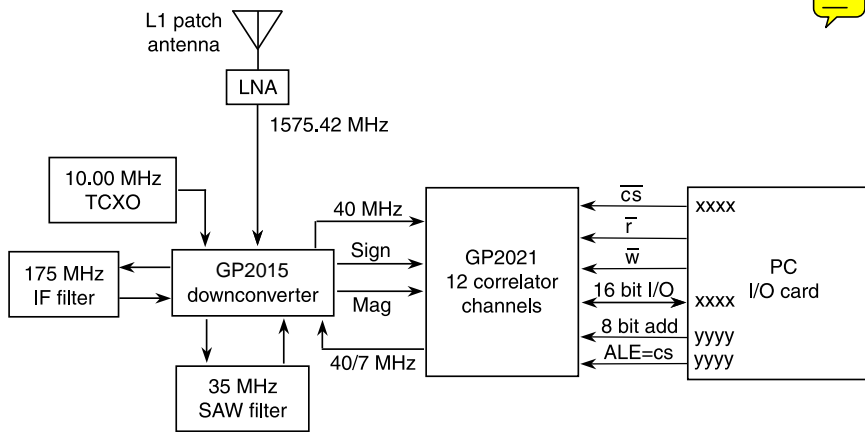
L1 patch antenna

LNA

1575.42 MHz

10.00 MHz TCXO

175 MHz IF filter

GP2015 downconverter

35 MHz SAW filter

40 MHz

Sign

Mag

40/7 MHz

GP2021 12 correlator channels

$\overline{cs}$

$\overline{r}$

$\overline{w}$

16 bit I/O

8 bit add

ALE=cs

xxxx

xxxx

yyyy

yyyy

PC I/O card